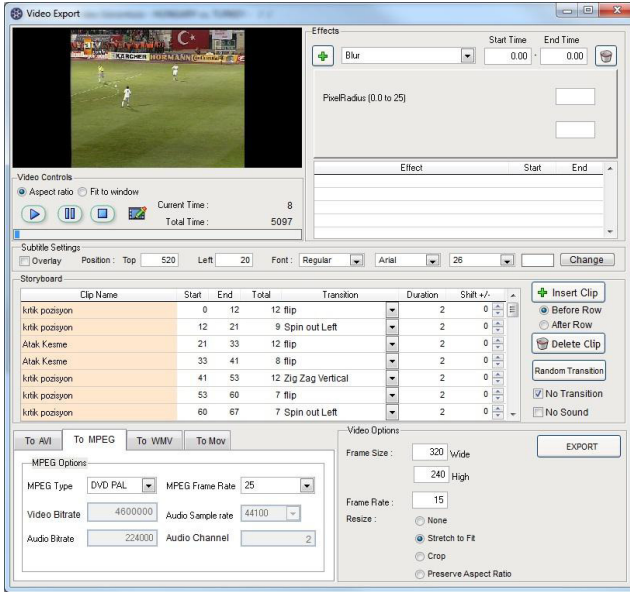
Video Export

Effects

Start Time End Time

Blur 0.00 - 0.00

PixelRadius (0.0 to 25)

| Effect | Start | End |
|---|---|---|

Video Controls

Aspect ratio Fit to window

Current Time : 8

Total Time : 5097

Subtitle Settings

Overlay Position : Top 520 Left 20 Font : Regular Arial 26 Change

Storyboard

| Clip Name | Start | End | Total | Transition | Duration | Shift +/- |
|---|---|---|---|---|---|---|
| kritik pozisyon | 0 | 12 | 12 | flip | 2 | 0 |
| kritik pozisyon | 12 | 21 | 9 | Spin out Left | 2 | 0 |
| Atak Kesme | 21 | 33 | 12 | flip | 2 | 0 |
| Atak Kesme | 33 | 41 | 8 | flip | 2 | 0 |
| kritik pozisyon | 41 | 53 | 12 | Zig Zag Vertical | 2 | 0 |
| kritik pozisyon | 53 | 60 | 7 | flip | 2 | 0 |
| kritik pozisyon | 60 | 67 | 7 | Spin out Left | 2 | 0 |

Insert Clip

Before Row

After Row

Delete Clip

Random Transition

No Transition

No Sound

To AVI To MPEG To WMV To Mov

MPEG Options

MPEG Type DVD PAL MPEG Frame Rate 25

Video Bitrate 4600000 Audio Sample rate 44100

Audio Bitrate 224000 Audio Channel 2

Video Options

Frame Size : 320 Wide

240 High

Frame Rate : 15

Resize : None

Stretch to Fit

Crop

Preserve Aspect Ratio

EXPORT